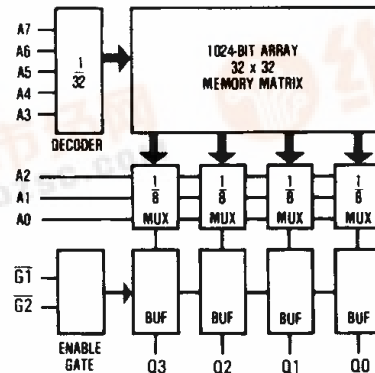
A7
A6
A5
A4
A3

$\frac{1}{32}$

DECODER

1024-BIT ARRAY
32 x 32
MEMORY MATRIX

A2
A1
A0

$\frac{1}{8}$
MUX

$\frac{1}{8}$
MUX

$\frac{1}{8}$
MUX

$\frac{1}{8}$
MUX

$\overline{G1}$
$\overline{G2}$

ENABLE
GATE

BUF
BUF
BUF
BUF

Q3
Q2
Q1
Q0